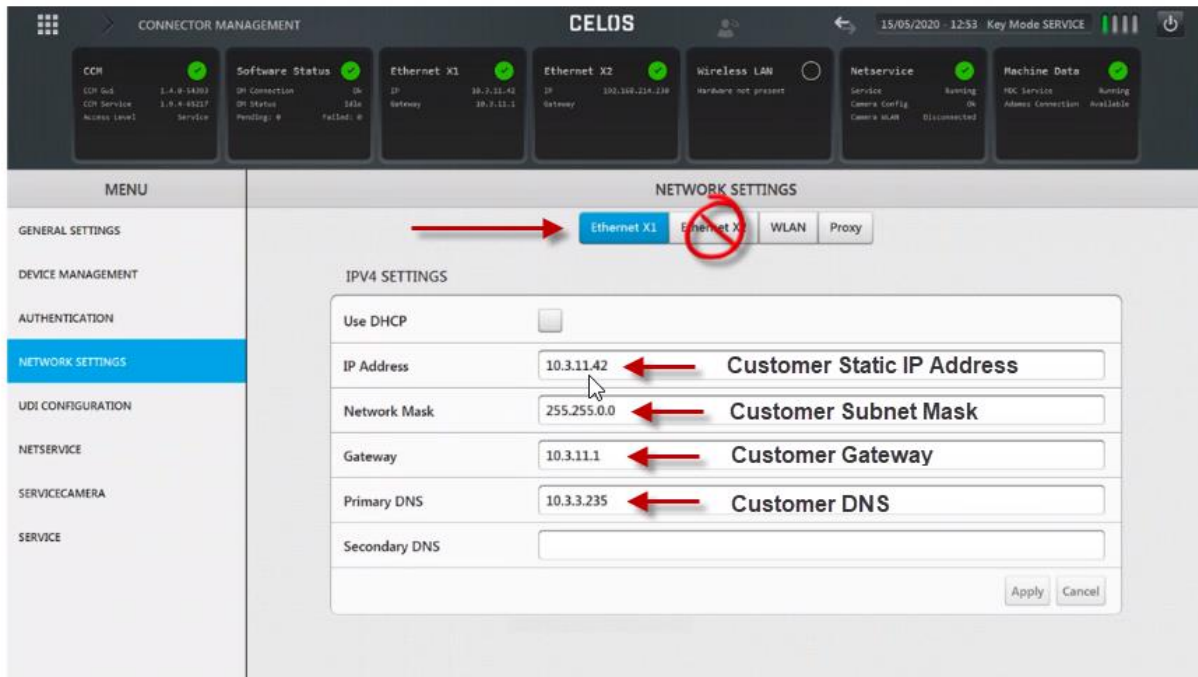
CONNECTOR MANAGEMENT
CELOS
15/05/2020 - 12:53 Key Mode SERVICE

CCM
CCM Gui 1.4.0-14393
CCM Service 1.9.4-65217
Access Level Service

Software Status
DM Connection Ok
DM Status Idle
Pending: 0 Failed: 0

Ethernet X1
IP 10.3.11.42
Gateway 10.3.11.1

Ethernet X2
IP 192.168.214.230
Gateway

Wireless LAN
Hardware not present

Netservice
Service Running
Camera Config Ok
Camera WLAN Disconnected

Machine Data
MDC Service Running
Adamos Connection Available

MENU
GENERAL SETTINGS
DEVICE MANAGEMENT
AUTHENTICATION
NETWORK SETTINGS
UDI CONFIGURATION
NETSERVICE
SERVICECAMERA
SERVICE

NETWORK SETTINGS
Ethernet X1 | Ethernet X2 | WLAN | Proxy

IPV4 SETTINGS
Use DHCP
IP Address 10.3.11.42 Customer Static IP Address
Network Mask 255.255.0.0 Customer Subnet Mask
Gateway 10.3.11.1 Customer Gateway
Primary DNS 10.3.3.235 Customer DNS
Secondary DNS
Apply Cancel